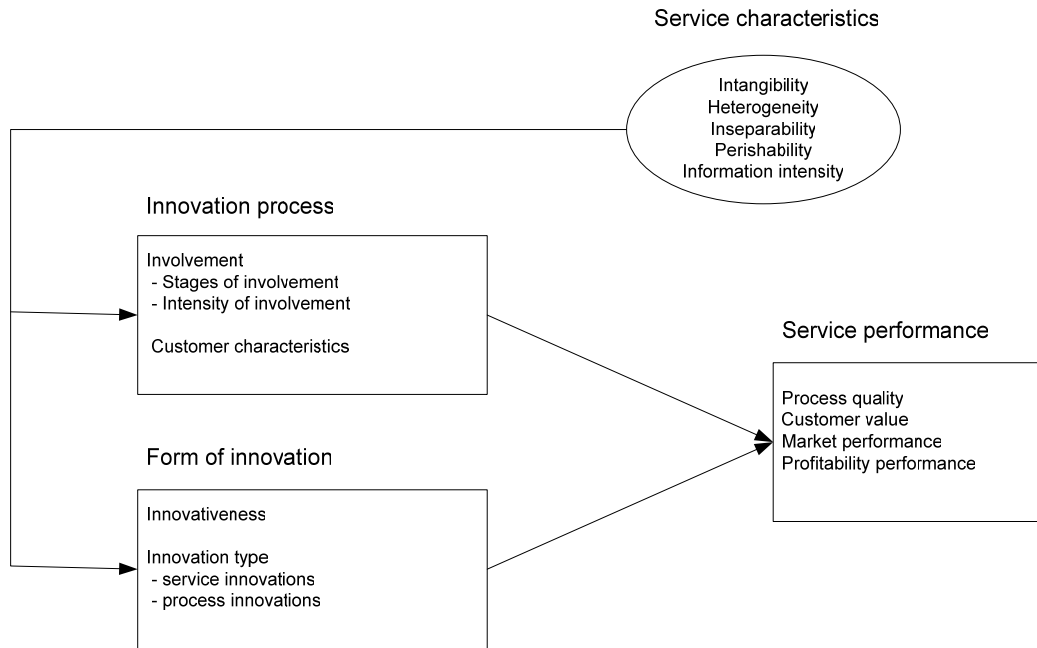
Service characteristics

Intangibility
Heterogeneity
Inseparability
Perishability
Information intensity

Innovation process

Involvement
- Stages of involvement
- Intensity of involvement

Customer characteristics

Service performance

Process quality
Customer value
Market performance
Profitability performance

Form of innovation

Innovativeness

Innovation type
- service innovations
- process innovations